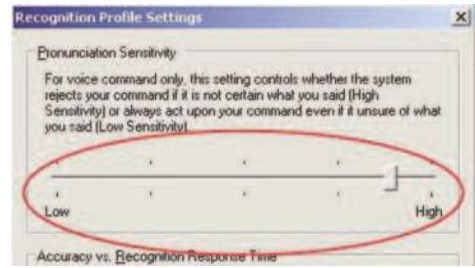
Recognition Profile Settings

Pronunciation Sensitivity

For voice command only, this setting controls whether the system rejects your command if it is not certain what you said (High Sensitivity) or always act upon your command even if it unsure of what you said (Low Sensitivity)

Low

High

Accuracy vs. Recognition Response Time